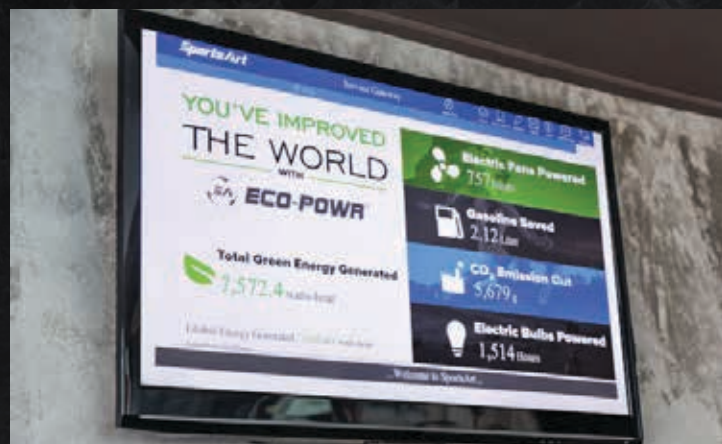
SportsArt

YOU'VE IMPROVED THE WORLD WITH

ECO-POWR

Total Green Energy Generated

7,572.4 watts-hour

Global Energy Generated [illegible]

Electric Fans Powered 757 hours

Gasoline Saved 2.12 Liters

$CO_2$ Emission Cut 5,679 g

Electric Bulbs Powered 1,514 Hours

...Welcome to SportsArt...